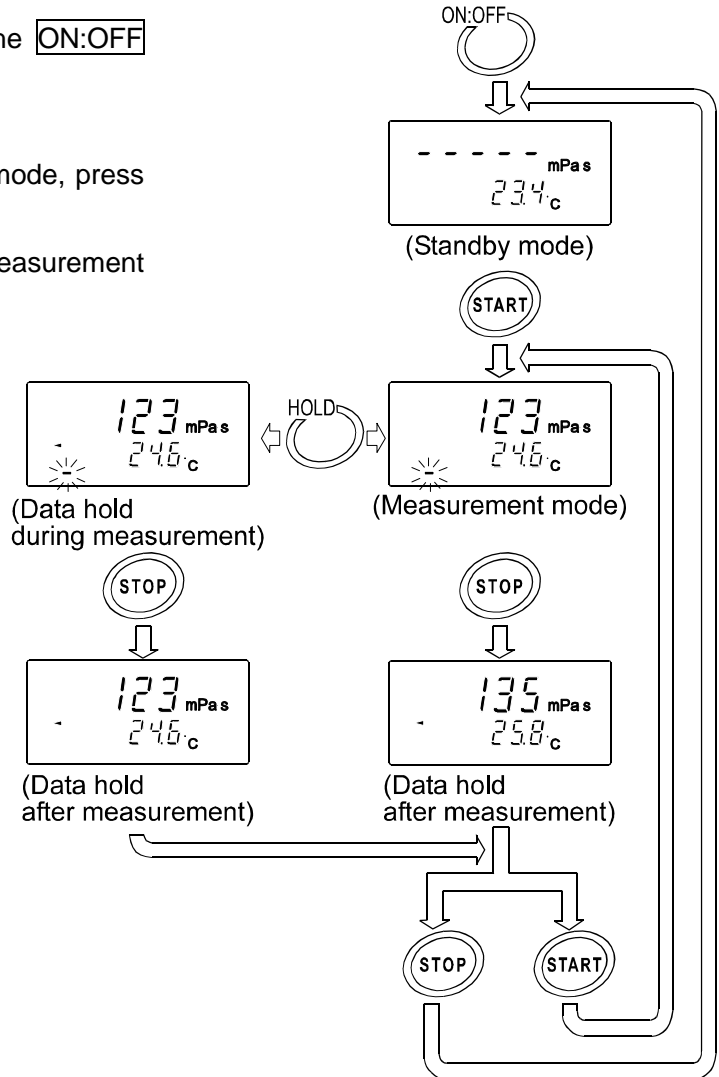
ne ON:OFF

mode, press

easurement

ON:OFF

- - - - - mPas
23.4°C
(Standby mode)

START

123 mPas
24.6°C
(Data hold during measurement)

HOLD

123 mPas
24.6°C
(Measurement mode)

STOP

STOP

123 mPas
24.6°C
(Data hold after measurement)

135 mPas
25.8°C
(Data hold after measurement)

STOP

START